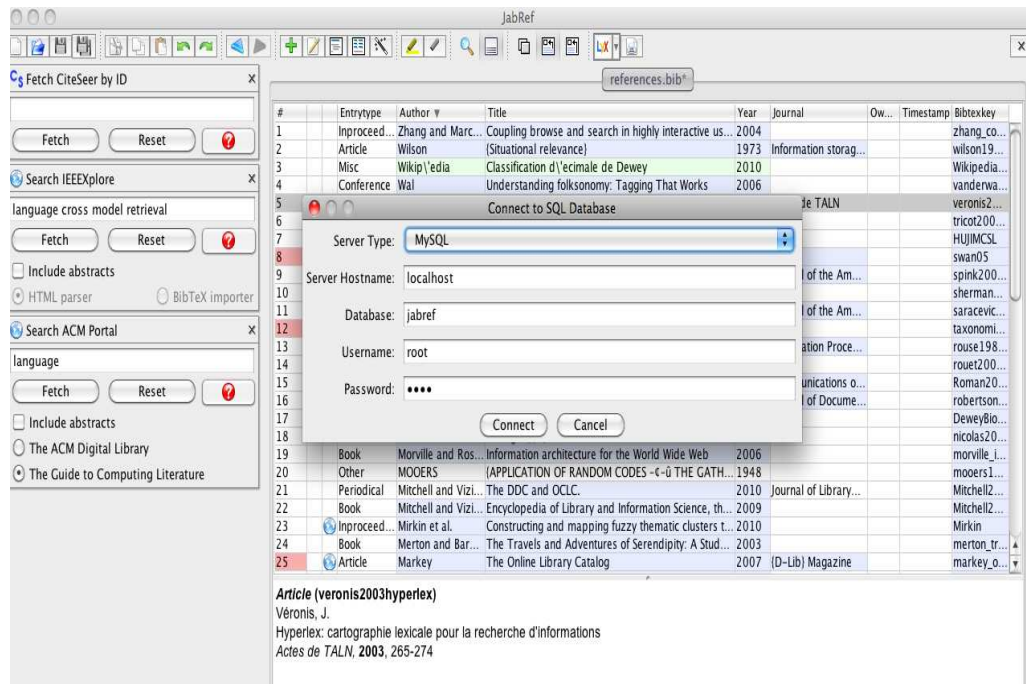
JabRef

Cs Fetch CiteSeer by ID
Fetch
Reset

Search IEEEXplore
language cross model retrieval
Fetch
Reset
Include abstracts
HTML parser
BibTeX importer

Search ACM Portal
language
Fetch
Reset
Include abstracts
The ACM Digital Library
The Guide to Computing Literature

references.bib*

| # | | Entrytype | Author | Title | Year | Journal | Ow... | Timestamp | Bibtexkey |
|---|---|---|---|---|---|---|---|---|---|
| 1 | | Inproceed... | Zhang and Marc... | Coupling browse and search in highly interactive us... | 2004 | | | | zhang_co... |
| 2 | | Article | Wilson | {Situational relevance} | 1973 | Information storag... | | | wilson19... |
| 3 | | Misc | Wikip\'edia | Classification d\'ecimale de Dewey | 2010 | | | | Wikipedia... |
| 4 | | Conference | Wal | Understanding folksonomy: Tagging That Works | 2006 | | | | vanderwa... |
| 5 | | | | | | de TALN | | | veronis2... |
| 6 | | | | | | | | | tricot200... |
| 7 | | | | | | | | | HUJIMCSL |
| 8 | | | | | | | | | swan05 |
| 9 | | | | | | l of the Am... | | | spink200... |
| 10 | | | | | | | | | sherman... |
| 11 | | | | | | l of the Am... | | | saracevic... |
| 12 | | | | | | | | | taxonomi... |
| 13 | | | | | | ation Proce... | | | rouse198... |
| 14 | | | | | | | | | rouet200... |
| 15 | | | | | | unications o... | | | Roman20... |
| 16 | | | | | | l of Docume... | | | robertson... |
| 17 | | | | | | | | | DeweyBio... |
| 18 | | | | | | | | | nicolas20... |
| 19 | | Book | Morville and Ros... | Information architecture for the World Wide Web | 2006 | | | | morville_i... |
| 20 | | Other | MOOERS | {APPLICATION OF RANDOM CODES -¢-û THE GATH... | 1948 | | | | mooers1... |
| 21 | | Periodical | Mitchell and Vizi... | The DDC and OCLC. | 2010 | Journal of Library... | | | Mitchell2... |
| 22 | | Book | Mitchell and Vizi... | Encyclopedia of Library and Information Science, th... | 2009 | | | | Mitchell2... |
| 23 | | Inproceed... | Mirkin et al. | Constructing and mapping fuzzy thematic clusters t... | 2010 | | | | Mirkin |
| 24 | | Book | Merton and Bar... | The Travels and Adventures of Serendipity: A Stud... | 2003 | | | | merton_tr... |
| 25 | | Article | Markey | The Online Library Catalog | 2007 | {D-Lib} Magazine | | | markey_o... |

Connect to SQL Database
Server Type: MySQL
Server Hostname: localhost
Database: jabref
Username: root
Password: ••••
Connect
Cancel

*Article* **(veronis2003hyperlex)**
Véronis, J.
Hyperlex: cartographie lexicale pour la recherche d'informations
*Actes de TALN*, **2003**, 265-274